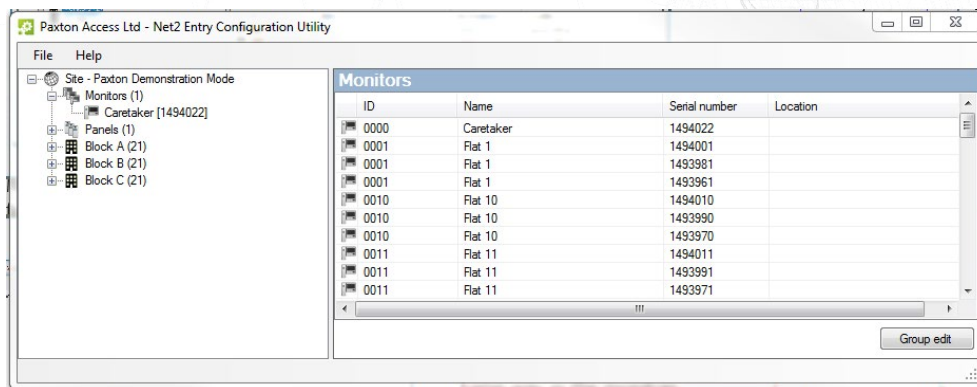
Paxton Access Ltd - Net2 Entry Configuration Utility

File Help

Site - Paxton Demonstration Mode
Monitors (1)
Caretaker [1494022]
Panels (1)
Block A (21)
Block B (21)
Block C (21)

Monitors

| ID | Name | Serial number | Location |
|---|---|---|---|
| 0000 | Caretaker | 1494022 | |
| 0001 | Flat 1 | 1494001 | |
| 0001 | Flat 1 | 1493981 | |
| 0001 | Flat 1 | 1493961 | |
| 0010 | Flat 10 | 1494010 | |
| 0010 | Flat 10 | 1493990 | |
| 0010 | Flat 10 | 1493970 | |
| 0011 | Flat 11 | 1494011 | |
| 0011 | Flat 11 | 1493991 | |
| 0011 | Flat 11 | 1493971 | |

Group edit